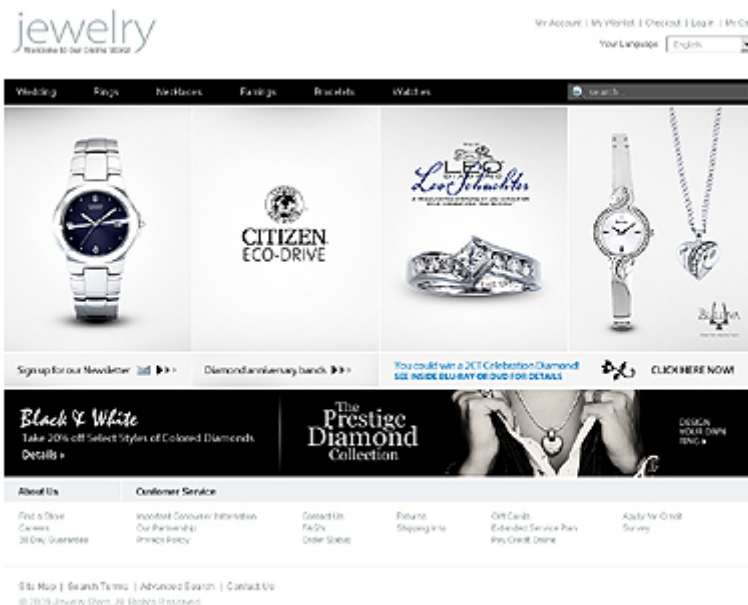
jewelry
Welcome to our Online Store!

My Account | My Wishlist | Checkout | Log In | My Cart

Your Language English

Wedding Rings Necklaces Earrings Bracelets Watches

search

CITIZEN ECO-DRIVE

LEO Leo Schachter

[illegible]

BULOVA

Sign up for our Newsletter

Diamond anniversary bands

You could win a 2CT Celebration Diamond!
SEE INSIDE BLU-RAY OR DVD FOR DETAILS

CLICK HERE NOW!

Black & White
Take 20% off Select Styles of Colored Diamonds
Details »

The Prestige Diamond Collection

DESIGN YOUR OWN RING »

About Us

Customer Service

Find a Store
Careers
30 Day Guarantee

Important Consumer Information
Our Partnership
Privacy Policy

Contact Us
FAQ's
Order Status

Returns
Shipping Info

Gift Cards
Extended Service Plan
Pay Credit Online

Apply for Credit
Survey

Site Map | Search Terms | Advanced Search | Contact Us

© 2009 Jewelry Store. All Rights Reserved.